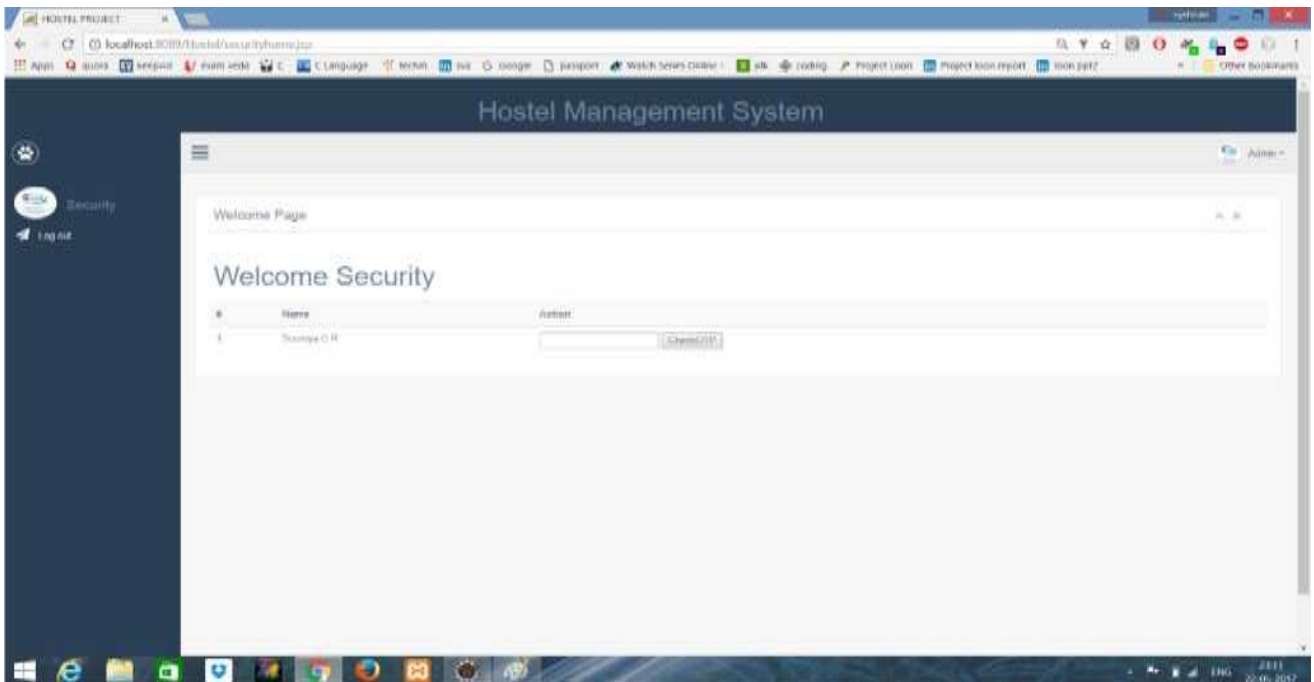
HOSTEL PROJECT ×

localhost:8080/Hostel/securityhome.jsp

Apps quora seepout exam vedu C C Language techm ise google passport Watch Series Online sik coding Project Loon Project loon report loon ppt2 Other Bookmarks

Hostel Management System

Admin

Security

Log out

Welcome Page

Welcome Security

| # | Name | Action |
|---|---|---|
| 1 | Soumya C R | CheckOTP |

ENG 23:11 22-05-2017